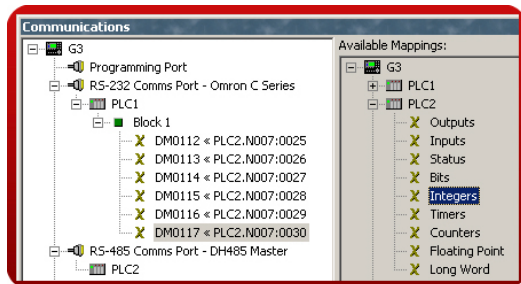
Communications

G3
Programming Port
RS-232 Comms Port - Omron C Series
PLC1
Block 1
DM0112 « PLC2.N007:0025
DM0113 « PLC2.N007:0026
DM0114 « PLC2.N007:0027
DM0115 « PLC2.N007:0028
DM0116 « PLC2.N007:0029
DM0117 « PLC2.N007:0030
RS-485 Comms Port - DH485 Master
PLC2

Available Mappings:
G3
PLC1
PLC2
Outputs
Inputs
Status
Bits
Integers
Timers
Counters
Floating Point
Long Word